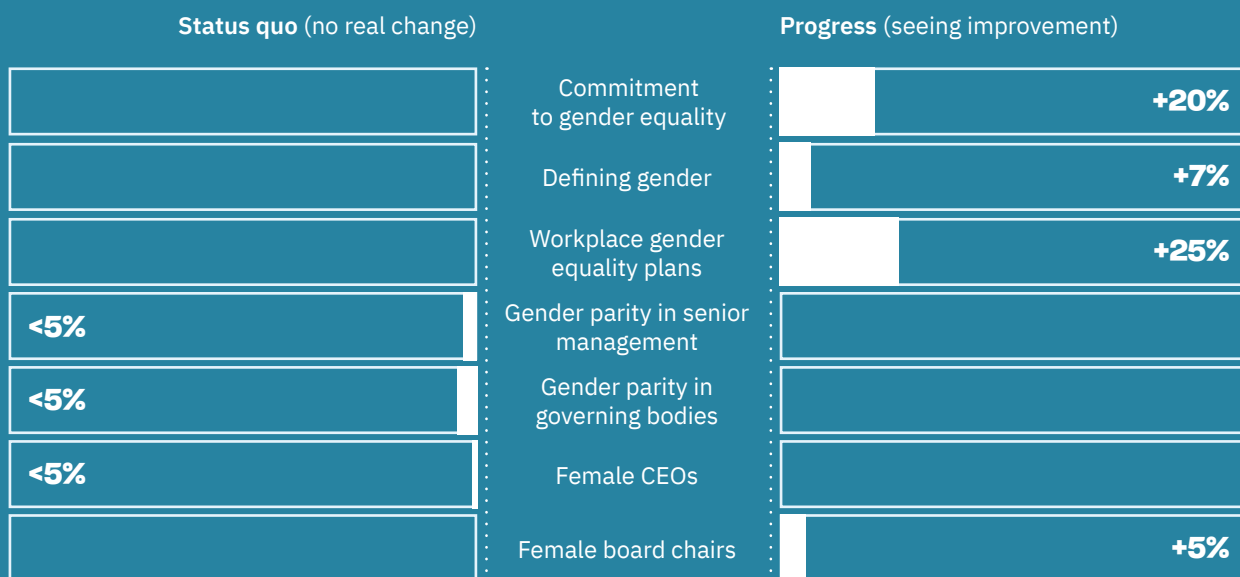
**Status quo** (no real change)

**Progress** (seeing improvement)

Commitment to gender equality +20%

Defining gender +7%

Workplace gender equality plans +25%

<5% Gender parity in senior management

<5% Gender parity in governing bodies

<5% Female CEOs

Female board chairs +5%